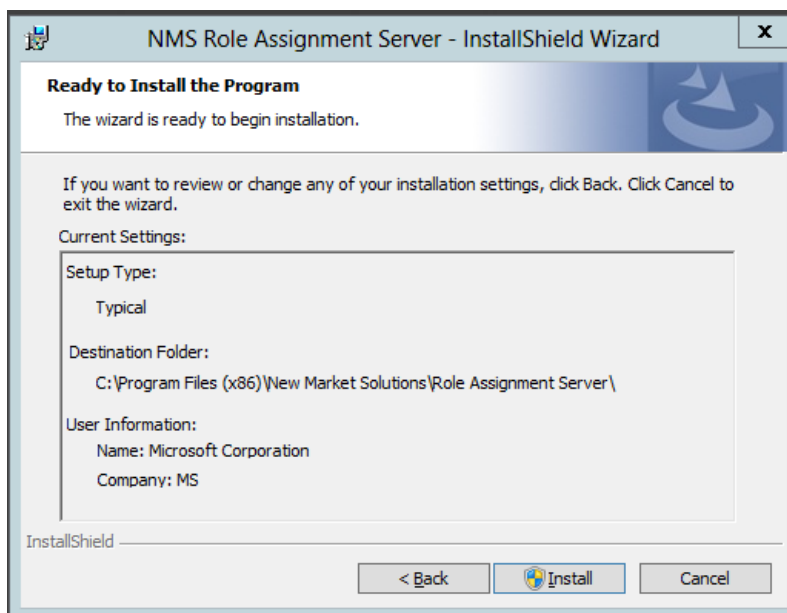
NMS Role Assignment Server - InstallShield Wizard

x

Ready to Install the Program

The wizard is ready to begin installation.

If you want to review or change any of your installation settings, click Back. Click Cancel to exit the wizard.

Current Settings:

Setup Type:

Typical

Destination Folder:

C:\Program Files (x86)\New Market Solutions\Role Assignment Server\

User Information:

Name: Microsoft Corporation

Company: MS

InstallShield

< Back

Install

Cancel